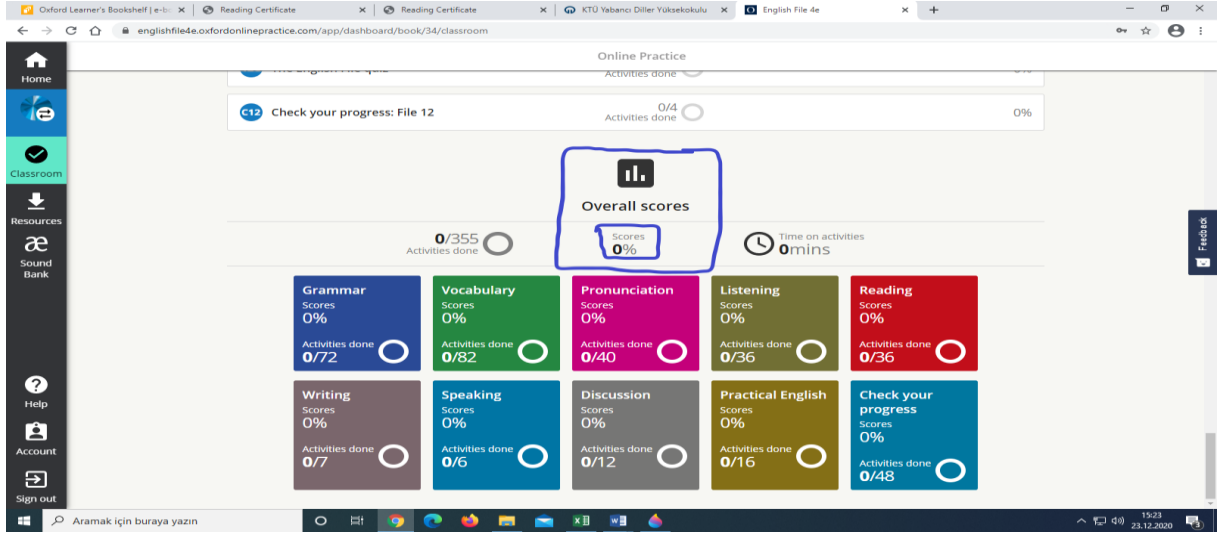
Oxford Learner's Bookshelf | e-b ×
Reading Certificate ×
Reading Certificate ×
KTÜ Yabancı Diller Yüksekokulu ×
English File 4e ×
+

englishfile4e.oxfordonlinepractice.com/app/dashboard/book/34/classroom

Online Practice

Home
Classroom
Resources
Sound Bank
Help
Account
Sign out

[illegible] Activities done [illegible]

C12 Check your progress: File 12 0/4 Activities done 0%

Overall scores

0/355 Activities done
Scores 0%
Time on activities 0mins

Grammar
Scores
0%
Activities done
0/72

Vocabulary
Scores
0%
Activities done
0/82

Pronunciation
Scores
0%
Activities done
0/40

Listening
Scores
0%
Activities done
0/36

Reading
Scores
0%
Activities done
0/36

Writing
Scores
0%
Activities done
0/7

Speaking
Scores
0%
Activities done
0/6

Discussion
Scores
0%
Activities done
0/12

Practical English
Scores
0%
Activities done
0/16

Check your progress
Scores
0%
Activities done
0/48

Feedback

Aramak için buraya yazın
15:23
23.12.2020